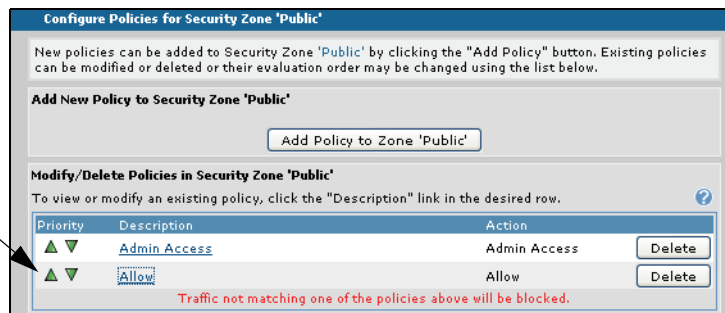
Configure Policies for Security Zone 'Public'

New policies can be added to Security Zone 'Public' by clicking the "Add Policy" button. Existing policies can be modified or deleted or their evaluation order may be changed using the list below.

Add New Policy to Security Zone 'Public'

Add Policy to Zone 'Public'

Modify/Delete Policies in Security Zone 'Public'

To view or modify an existing policy, click the "Description" link in the desired row.

| Priority | Description | Action | |
|---|---|---|---|
| | Admin Access | Admin Access | Delete |
| | Allow | Allow | Delete |

Traffic not matching one of the policies above will be blocked.